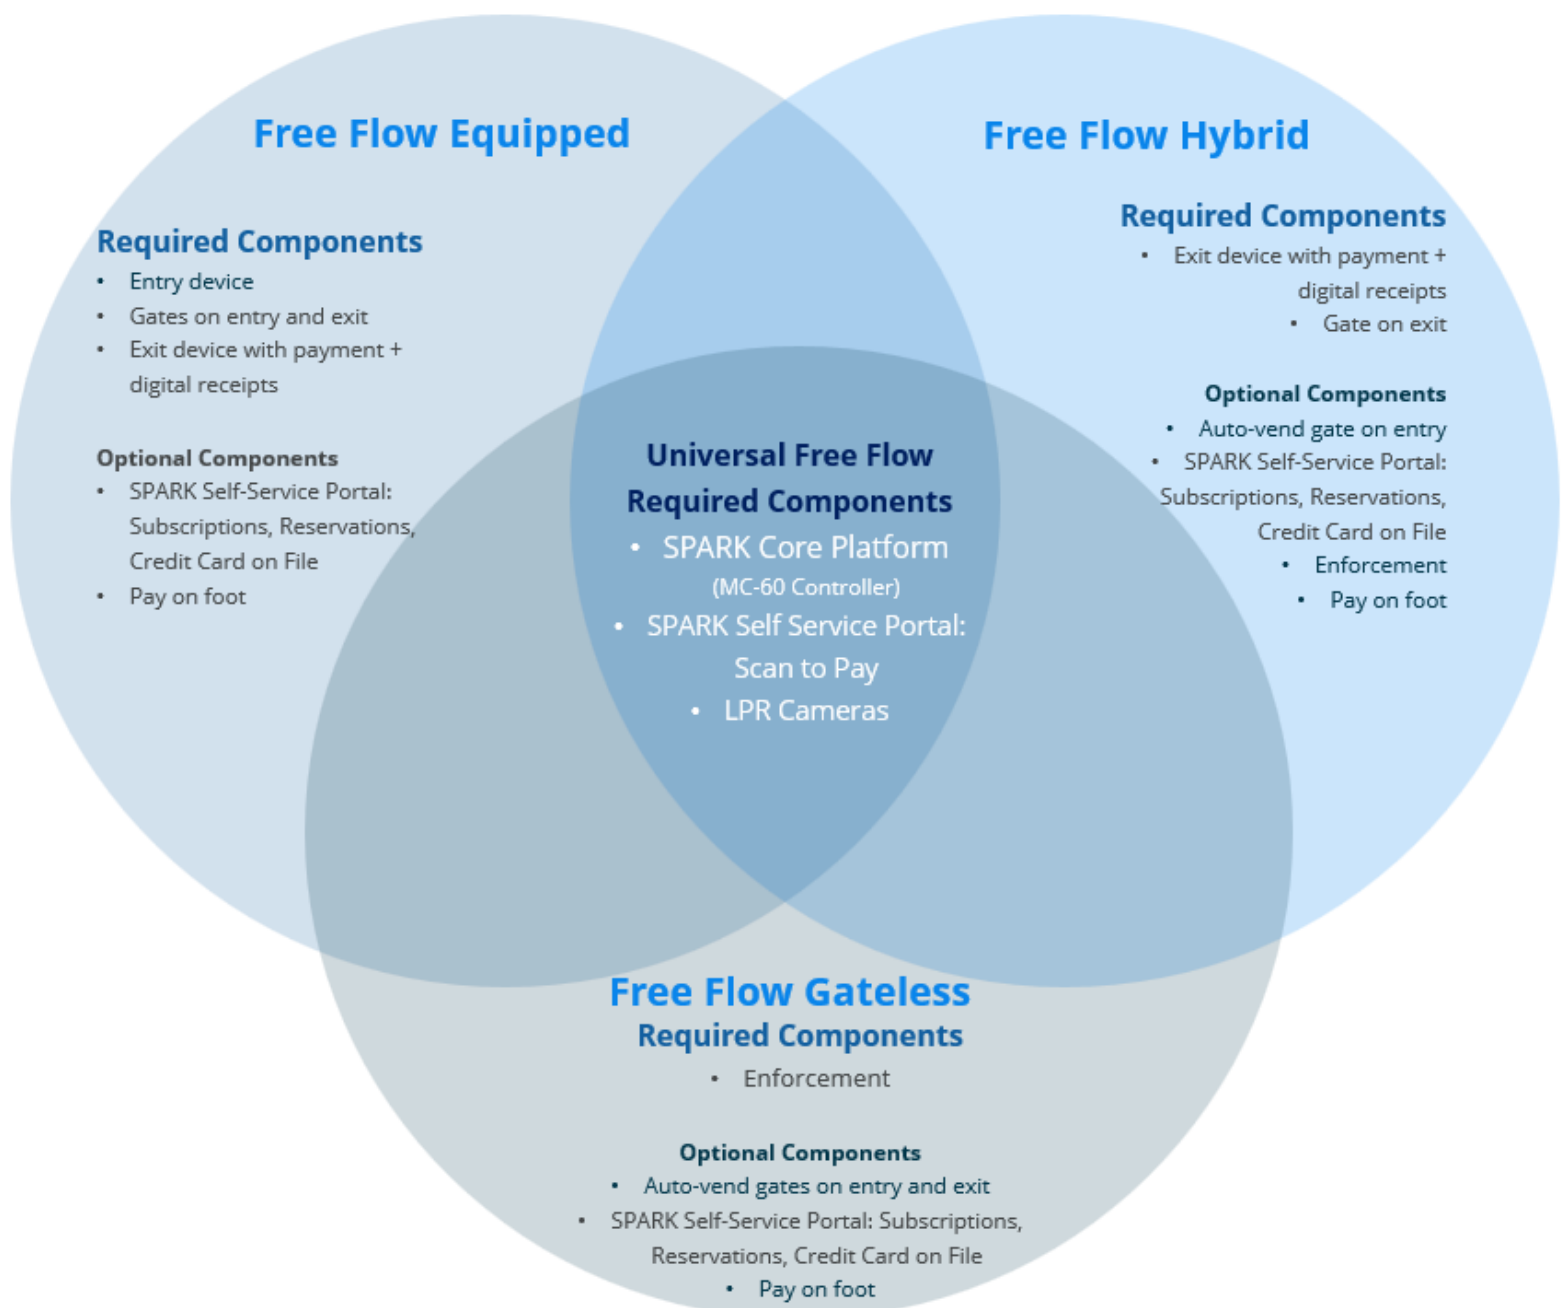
Free Flow Equipped

Required Components
• Entry device
• Gates on entry and exit
• Exit device with payment + digital receipts

Optional Components
• SPARK Self-Service Portal: Subscriptions, Reservations, Credit Card on File
• Pay on foot

Free Flow Hybrid

Required Components
• Exit device with payment + digital receipts
• Gate on exit

Optional Components
• Auto-vend gate on entry
• SPARK Self-Service Portal: Subscriptions, Reservations, Credit Card on File
• Enforcement
• Pay on foot

Universal Free Flow
Required Components
• SPARK Core Platform (MC-60 Controller)
• SPARK Self Service Portal: Scan to Pay
• LPR Cameras

Free Flow Gateless
Required Components
• Enforcement

Optional Components
• Auto-vend gates on entry and exit
• SPARK Self-Service Portal: Subscriptions, Reservations, Credit Card on File
• Pay on foot